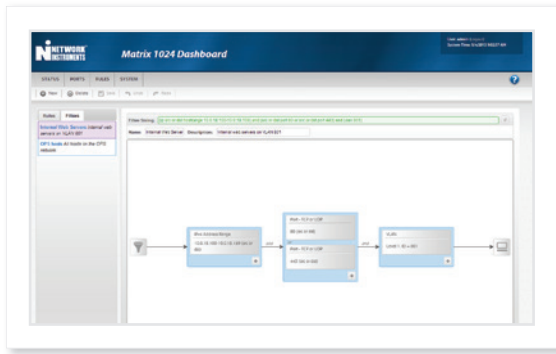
NETWORK INSTRUMENTS

Matrix 1024 Dashboard

User: admin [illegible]
System Time: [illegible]

STATUS PORTS RULES SYSTEM

New Delete Save Undo Redo

Rules Filters

Internal Web Servers: Internal web servers on VLAN 801

OPS hosts: All hosts in the OPS network

Filter String: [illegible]

Name: Internal Web Server Description: Internal web servers on VLAN 801

IPv4 Address Range
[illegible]

Mask - TCP or UDP
80 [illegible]

Mask - TCP or UDP
443 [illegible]

and

and

VLAN
Level 1: 80 = 801